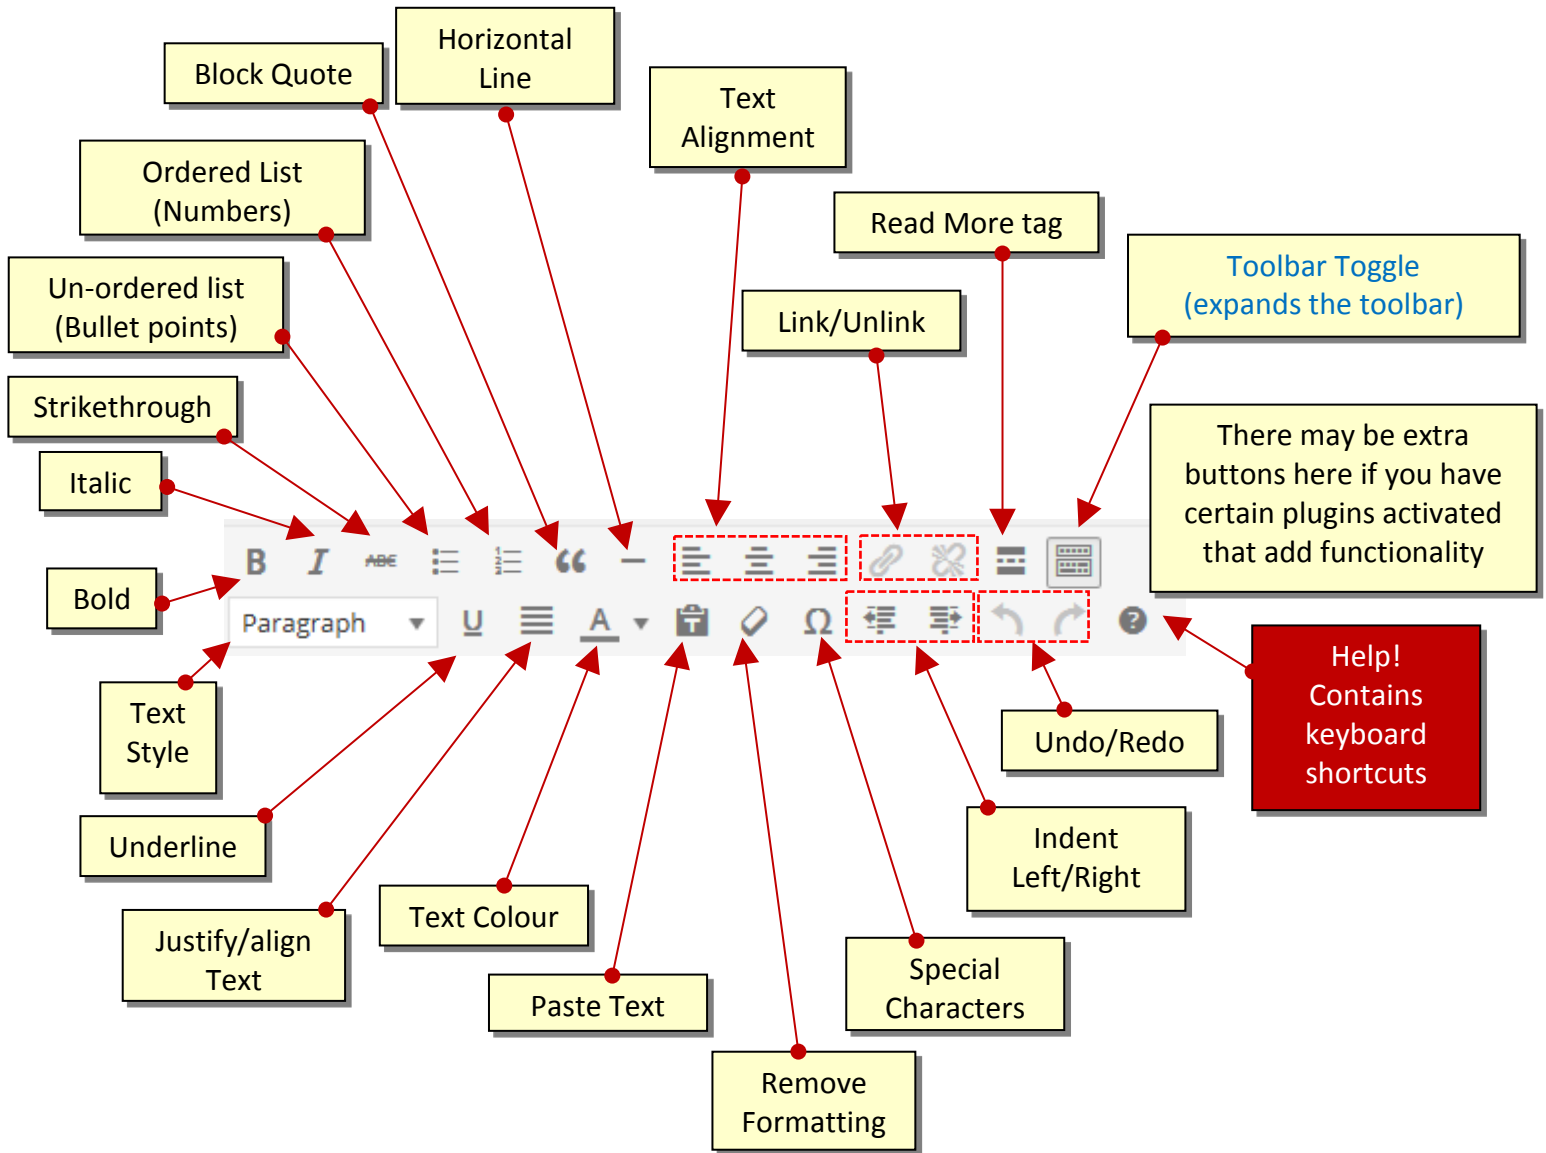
Block Quote

Horizontal Line

Text Alignment

Ordered List (Numbers)

Read More tag

Toolbar Toggle (expands the toolbar)

Un-ordered list (Bullet points)

Link/Unlink

Strikethrough

There may be extra buttons here if you have certain plugins activated that add functionality

Italic

Bold

Paragraph

Help! Contains keyboard shortcuts

Text Style

Undo/Redo

Underline

Indent Left/Right

Justify/align Text

Text Colour

Special Characters

Paste Text

Remove Formatting